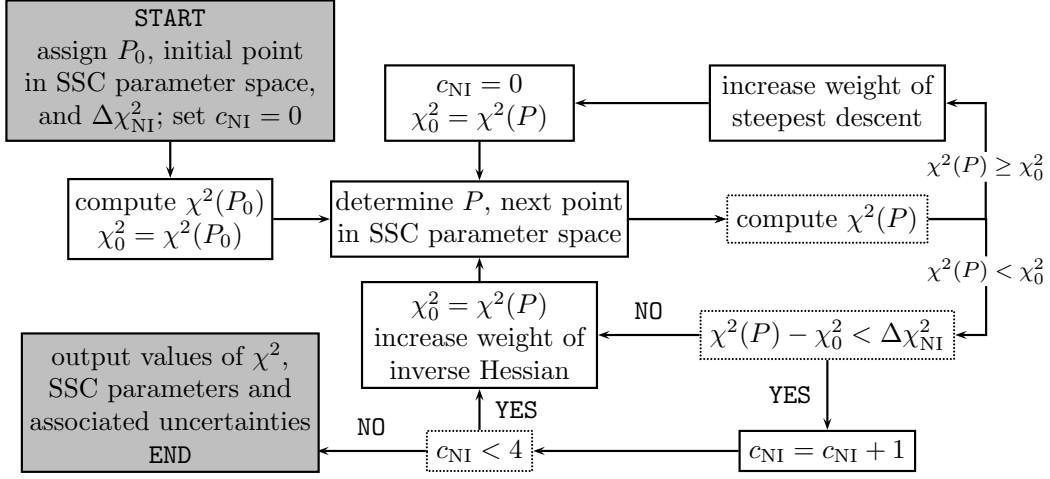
START
assign $P_0$, initial point in SSC parameter space, and $\Delta\chi^2_{\rm NI}$; set $c_{\rm NI} = 0$

$c_{\rm NI} = 0$
$\chi^2_0 = \chi^2(P)$

increase weight of steepest descent

compute $\chi^2(P_0)$
$\chi^2_0 = \chi^2(P_0)$

determine $P$, next point in SSC parameter space

compute $\chi^2(P)$

$\chi^2(P) \geq \chi^2_0$

$\chi^2(P) < \chi^2_0$

$\chi^2_0 = \chi^2(P)$
increase weight of inverse Hessian

NO

$\chi^2(P) - \chi^2_0 < \Delta\chi^2_{\rm NI}$

YES

output values of $\chi^2$, SSC parameters and associated uncertainties
END

YES

NO

$c_{\rm NI} < 4$

$c_{\rm NI} = c_{\rm NI} + 1$